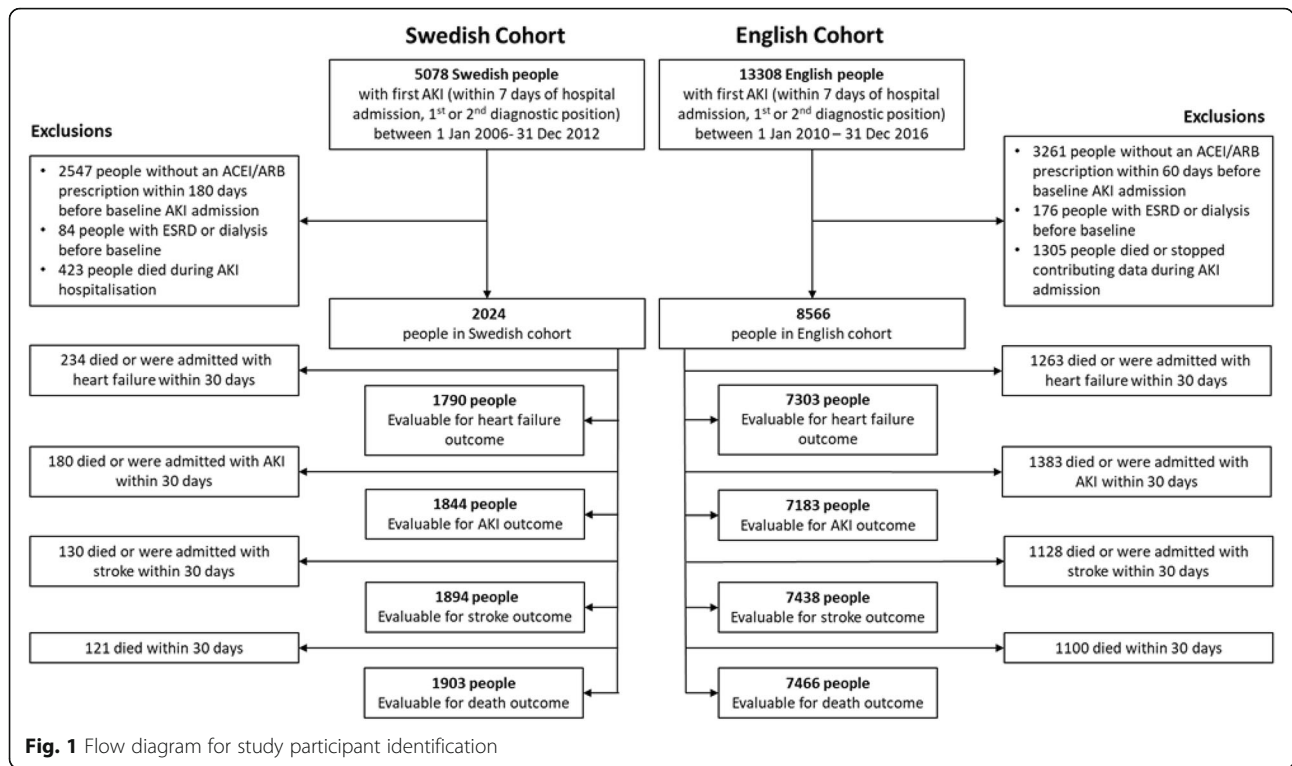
Swedish Cohort

English Cohort

**5078 Swedish people** with first AKI (within 7 days of hospital admission, 1$^{st}$ or 2$^{nd}$ diagnostic position) between 1 Jan 2006- 31 Dec 2012

**13308 English people** with first AKI (within 7 days of hospital admission, 1$^{st}$ or 2$^{nd}$ diagnostic position) between 1 Jan 2010 – 31 Dec 2016

Exclusions

- 2547 people without an ACEI/ARB prescription within 180 days before baseline AKI admission
- 84 people with ESRD or dialysis before baseline
- 423 people died during AKI hospitalisation

Exclusions

- 3261 people without an ACEI/ARB prescription within 60 days before baseline AKI admission
- 176 people with ESRD or dialysis before baseline
- 1305 people died or stopped contributing data during AKI admission

**2024** people in Swedish cohort

**8566** people in English cohort

234 died or were admitted with heart failure within 30 days

1263 died or were admitted with heart failure within 30 days

**1790 people** Evaluable for heart failure outcome

**7303 people** Evaluable for heart failure outcome

180 died or were admitted with AKI within 30 days

1383 died or were admitted with AKI within 30 days

**1844 people** Evaluable for AKI outcome

**7183 people** Evaluable for AKI outcome

130 died or were admitted with stroke within 30 days

1128 died or were admitted with stroke within 30 days

**1894 people** Evaluable for stroke outcome

**7438 people** Evaluable for stroke outcome

121 died within 30 days

1100 died within 30 days

**1903 people** Evaluable for death outcome

**7466 people** Evaluable for death outcome

**Fig. 1** Flow diagram for study participant identification